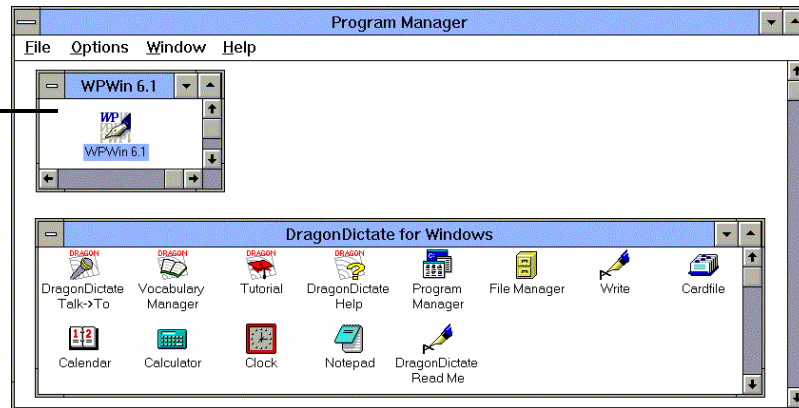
Program Manager

File Options Window Help

WPWin 6.1

WP

WPWin 6.1

DragonDictate for Windows

DRAGON
DragonDictate Talk->To

DRAGON
Vocabulary Manager

DRAGON
Tutorial

DRAGON
DragonDictate Help

Program Manager

File Manager

Write

Cardfile

1 2
Calendar

Calculator

Clock

Notepad

DragonDictate Read Me